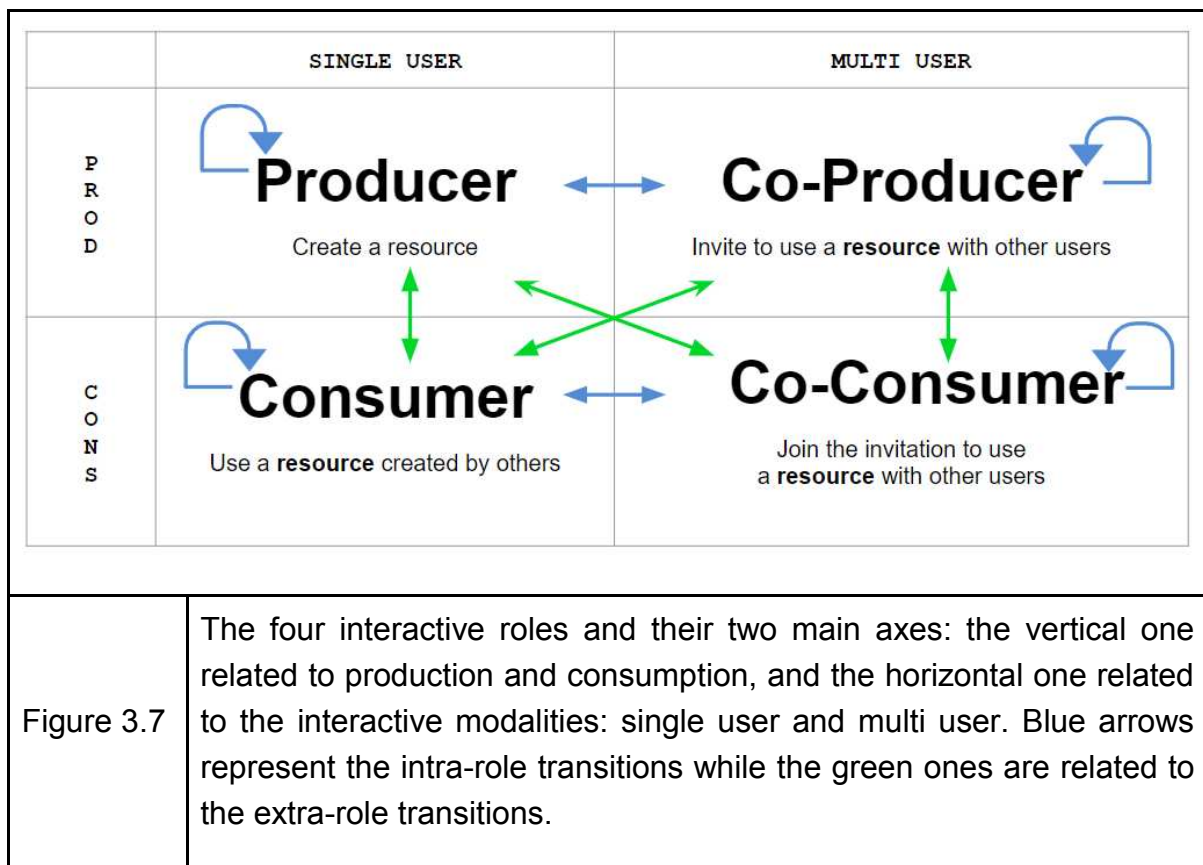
| | SINGLE USER | MULTI USER |
|---|---|---|
| PROD | **Producer** Create a resource | **Co-Producer** Invite to use a **resource** with other users |
| CONS | **Consumer** Use a **resource** created by others | **Co-Consumer** Join the invitation to use a **resource** with other users |

| Figure 3.7 | The four interactive roles and their two main axes: the vertical one related to production and consumption, and the horizontal one related to the interactive modalities: single user and multi user. Blue arrows represent the intra-role transitions while the green ones are related to the extra-role transitions. |
|---|---|